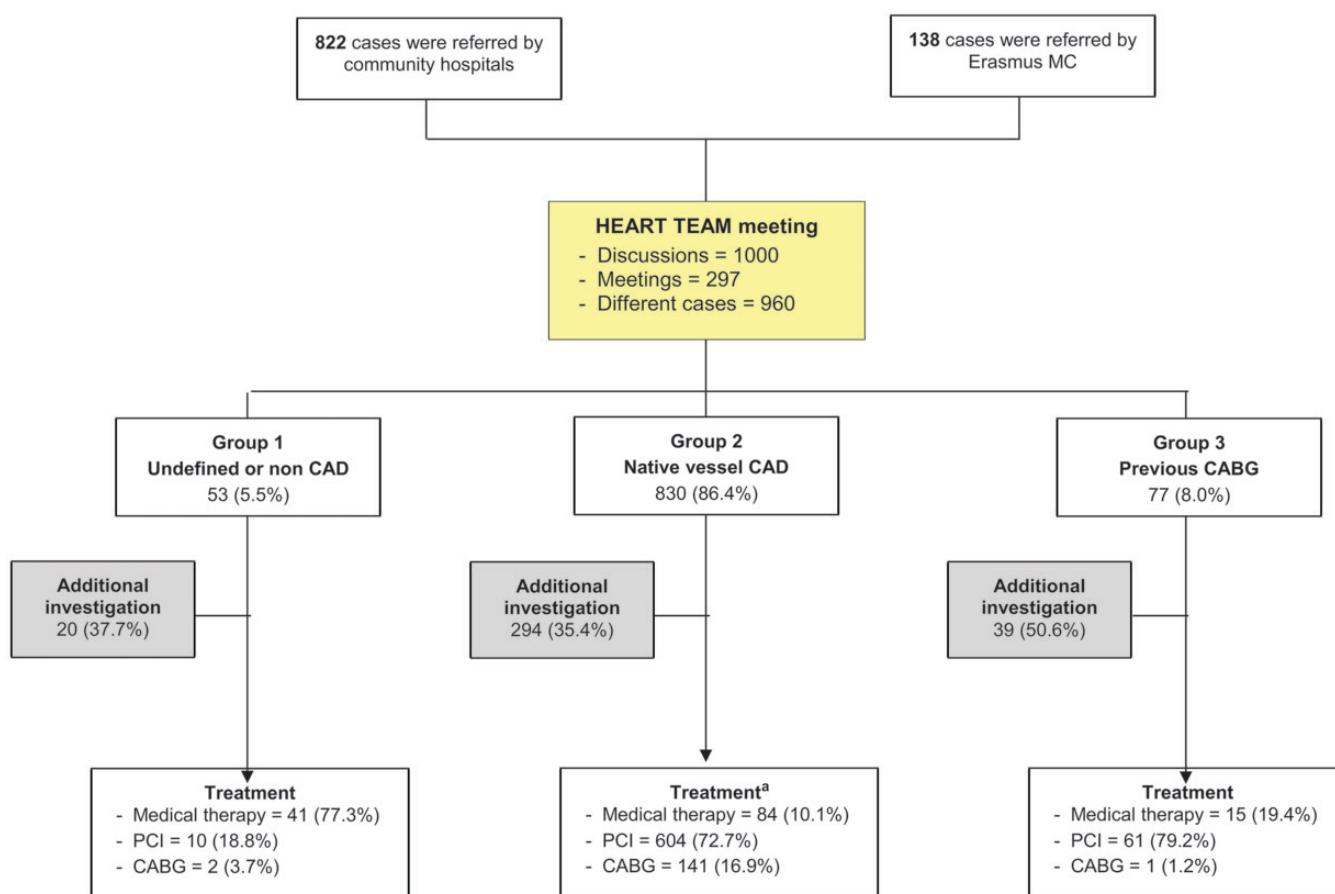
**822** cases were referred by community hospitals

**138** cases were referred by Erasmus MC

**HEART TEAM meeting**
- Discussions = 1000
- Meetings = 297
- Different cases = 960

**Group 1**
**Undefined or non CAD**
53 (5.5%)

**Group 2**
**Native vessel CAD**
830 (86.4%)

**Group 3**
**Previous CABG**
77 (8.0%)

**Additional investigation**
20 (37.7%)

**Additional investigation**
294 (35.4%)

**Additional investigation**
39 (50.6%)

**Treatment**
- Medical therapy = 41 (77.3%)
- PCI = 10 (18.8%)
- CABG = 2 (3.7%)

**Treatment**$^{a}$
- Medical therapy = 84 (10.1%)
- PCI = 604 (72.7%)
- CABG = 141 (16.9%)

**Treatment**
- Medical therapy = 15 (19.4%)
- PCI = 61 (79.2%)
- CABG = 1 (1.2%)